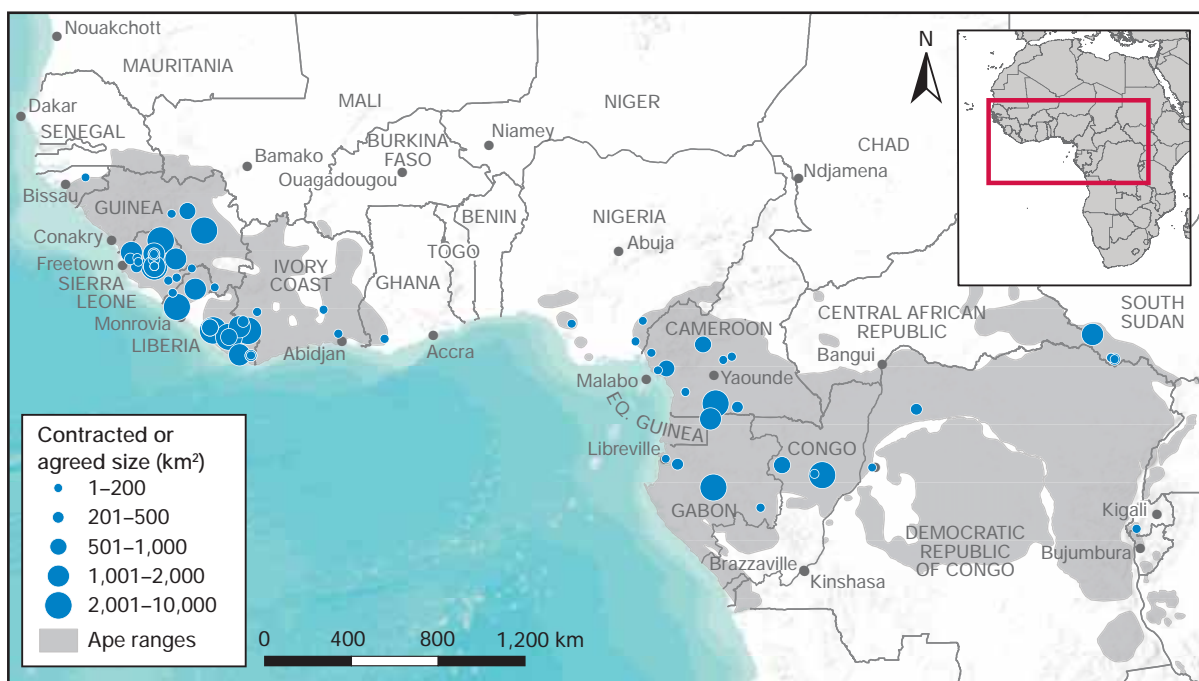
N

Nouakchott
MAURITANIA
Dakar
SENEGAL
MALI
NIGER
Niamey
CHAD
BURKINA FASO
Bamako
Ouagadougou
Ndjamena
Bissau
GUINEA
BENIN
NIGERIA
Conakry
Abuja
Freetown
TOGO
SIERRA LEONE
IVORY COAST
GHANA
Monrovia
LIBERIA
Abidjan
Accra
CAMEROON
CENTRAL AFRICAN REPUBLIC
SOUTH SUDAN
Bangui
Malabo
Yaounde
EQ. GUINEA
Libreville
CONGO
GABON
Kigali
DEMOCRATIC REPUBLIC OF CONGO
Bujumbura
Brazzaville
Kinshasa

Contracted or agreed size (km²)
1–200
201–500
501–1,000
1,001–2,000
2,001–10,000
Ape ranges

0
400
800
1,200 km